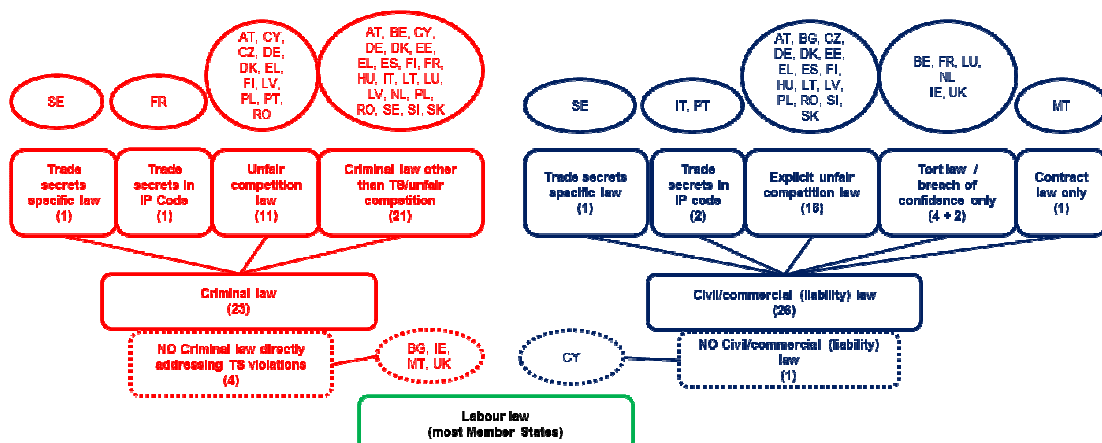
SE

FR

AT, CY, CZ, DE, DK, EL, FI, LV, PL, PT, RO

AT, BE, CY, DE, DK, EE, EL, ES, FI, FR, HU, IT, LT, LU, LV, NL, PL, RO, SE, SI, SK

Trade secrets specific law (1)

Trade secrets in IP Code (1)

Unfair competition law (11)

Criminal law other than TS/unfair competition (21)

Criminal law (23)

NO Criminal law directly addressing TS violations (4)

BG, IE, MT, UK

SE

IT, PT

AT, BG, CZ, DE, DK, EE, EL, ES, FI, HU, LT, LV, PL, RO, SI, SK

BE, FR, LU, NL IE, UK

MT

Trade secrets specific law (1)

Trade secrets in IP code (2)

Explicit unfair competition law (16)

Tort law / breach of confidence only (4 + 2)

Contract law only (1)

Civil/commercial (liability) law (26)

CY

NO Civil/commercial (liability) law (1)

Labour law (most Member States)